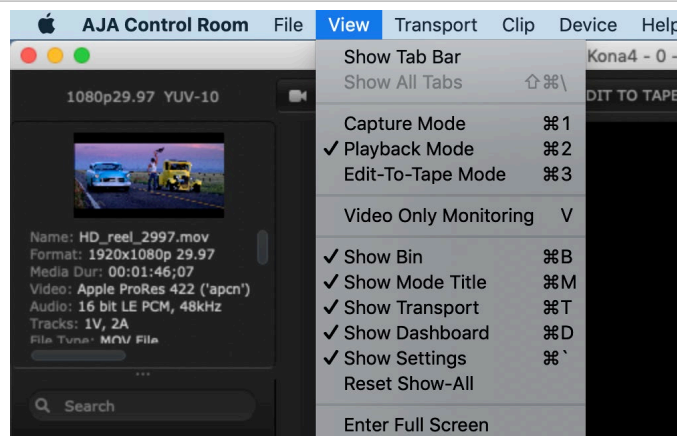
AJA Control Room File View Transport Clip Device Help

Kona4 - 0 -

1080p29.97 YUV-10

DIT TO TAPE

Name: HD_reel_2997.mov
Format: 1920x1080p 29.97
Media Dur: 00:01:46;07
Video: Apple ProRes 422 ('apcn')
Audio: 16 bit LE PCM, 48kHz
Tracks: 1V, 2A
File Type: MOV File

Search

Show Tab Bar
Show All Tabs ⇧⌘\
Capture Mode ⌘1
✓ Playback Mode ⌘2
Edit-To-Tape Mode ⌘3
Video Only Monitoring V
✓ Show Bin ⌘B
✓ Show Mode Title ⌘M
✓ Show Transport ⌘T
✓ Show Dashboard ⌘D
✓ Show Settings ⌘`
Reset Show-All
Enter Full Screen